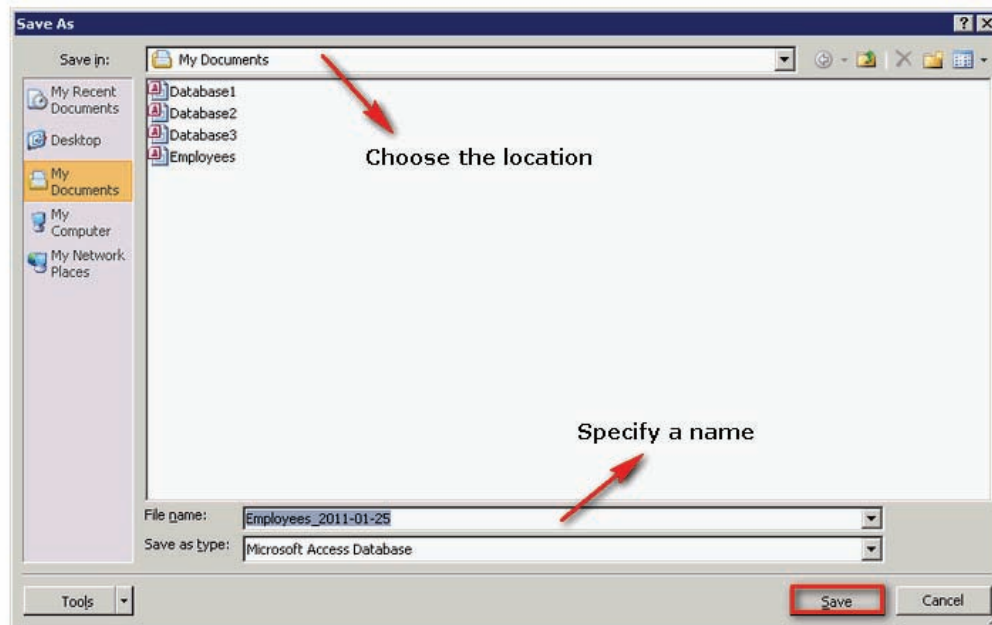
Save As

Save in: My Documents

My Recent Documents
Desktop
My Documents
My Computer
My Network Places

Database1
Database2
Database3
Employees

Choose the location

Specify a name

File name: Employees_2011-01-25
Save as type: Microsoft Access Database

Tools
Save
Cancel